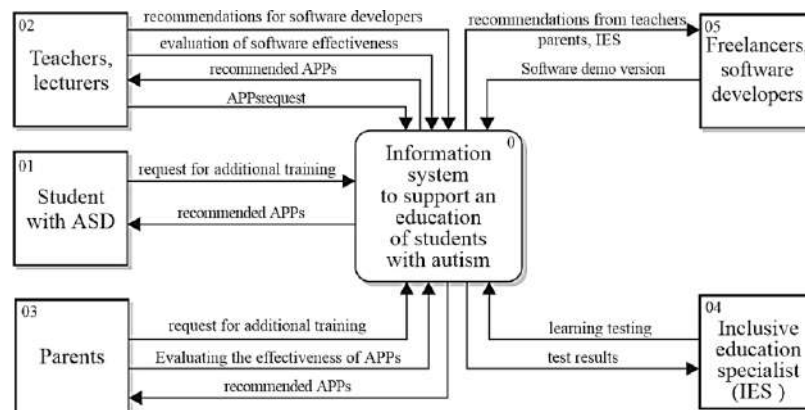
02
Teachers, lecturers

recommendations for software developers

evaluation of software effectiveness

recommended APPs

APPsrequest

recommendations from teachers, parents, IES

05
Freelancers, software developers

Software demo version

01
Student with ASD

request for additional training

recommended APPs

0
Information system to support an education of students with autism

03
Parents

request for additional training

Evaluating the effectiveness of APPs

recommended APPs

learning testing

test results

04
Inclusive education specialist (IES )